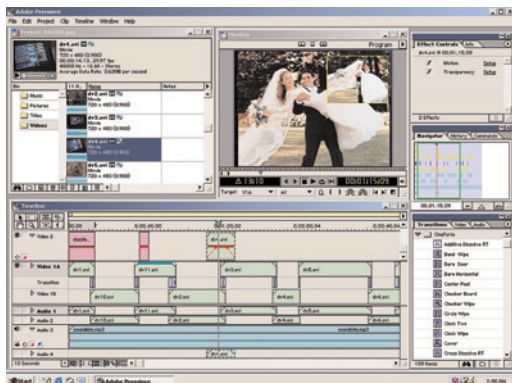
Adobe Premiere

File Edit Project Clip Timeline Window Help

Project: DV.ppj

dv4.avi
Movie
720 × 480 (0.900)
00:00:14:13, 29.97 fps
48000 Hz - 16 bit - Stereo
Average Data Rate: 3.62MB per second

Bin

Music
Pictures
Titles
Videos

dv1.avi
Movie
720 × 480 (0.900)

dv2.avi
Movie
720 × 480 (0.900)

dv4.avi
Movie
720 × 480 (0.900)

dv5.avi
Movie
720 × 480 (0.900)

Monitor

Program

Target: V1A

00;00;15;09

Effect Controls

dv4.avi @ 00;00;15;09

Motion Setup
Transparency Setup

2 Effects

Navigator History Commands

Timeline

0;00;00;00 0;00;40;00 0;01;20;00

Video 2
Video 1A
Transition
Video 1B
Audio 1
Audio 2
Audio 3
Audio 4

dv1.avi
dv2.avi
dv3.avi
dv4.avi
dv5.avi
dv11.avi

soundtrk.mp3

10 Seconds

Transitions Video Audio

Additive Dissolve RT
Band Wipe
Barn Door
Barn Horizontal
Center Peel
Checker Board
Checker Wipe
Cross Wipe
Clock Two
Clock Wipe
Cover
Cross Dissolve RT

109 Items

Start

Adobe Premiere

3:55 PM